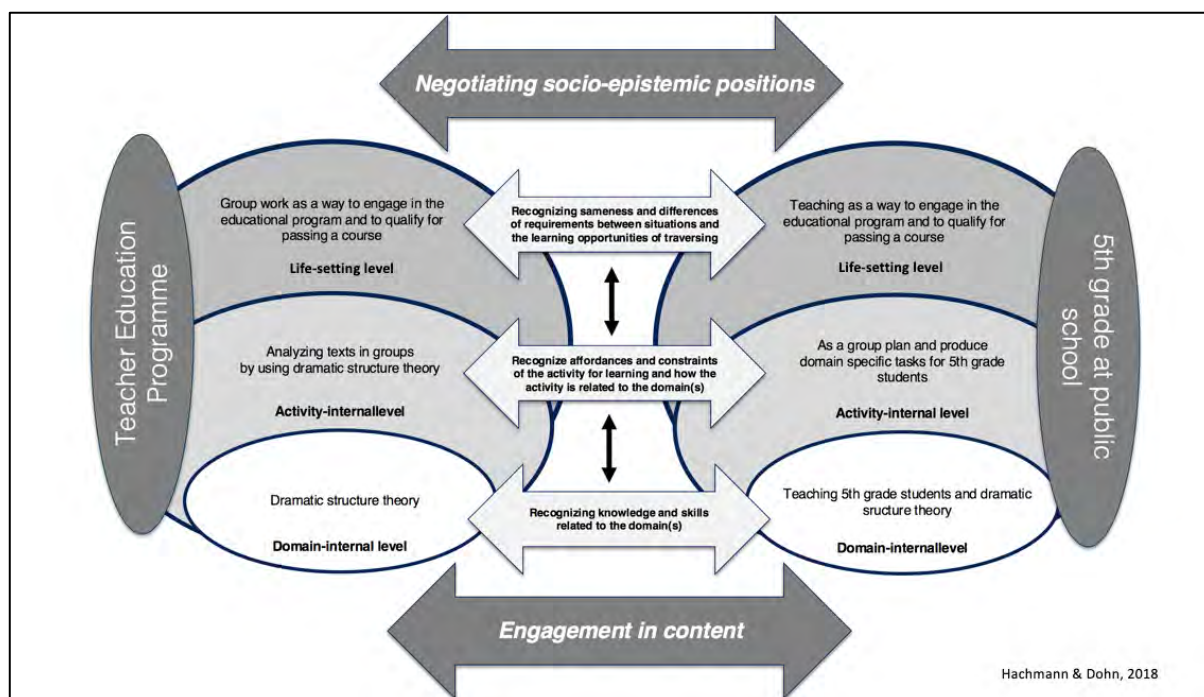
Negotiating socio-epistemic positions

Teacher Education Programme

Group work as a way to engage in the educational program and to qualify for passing a course

Life-setting level

Analyzing texts in groups by using dramatic structure theory

Activity-internallevel

Dramatic structure theory

Domain-internal level

Recognizing sameness and differences of requirements between situations and the learning opportunities of traversing

Recognize affordances and constraints of the activity for learning and how the activity is related to the domain(s)

Recognizing knowledge and skills related to the domain(s)

Teaching as a way to engage in the educational program and to qualify for passing a course

Life-setting level

As a group plan and produce domain specific tasks for 5th grade students

Activity-internal level

Teaching 5th grade students and dramatic sructure theory

Domain-internallevel

5th grade at public school

Engagement in content

Hachmann & Dohn, 2018